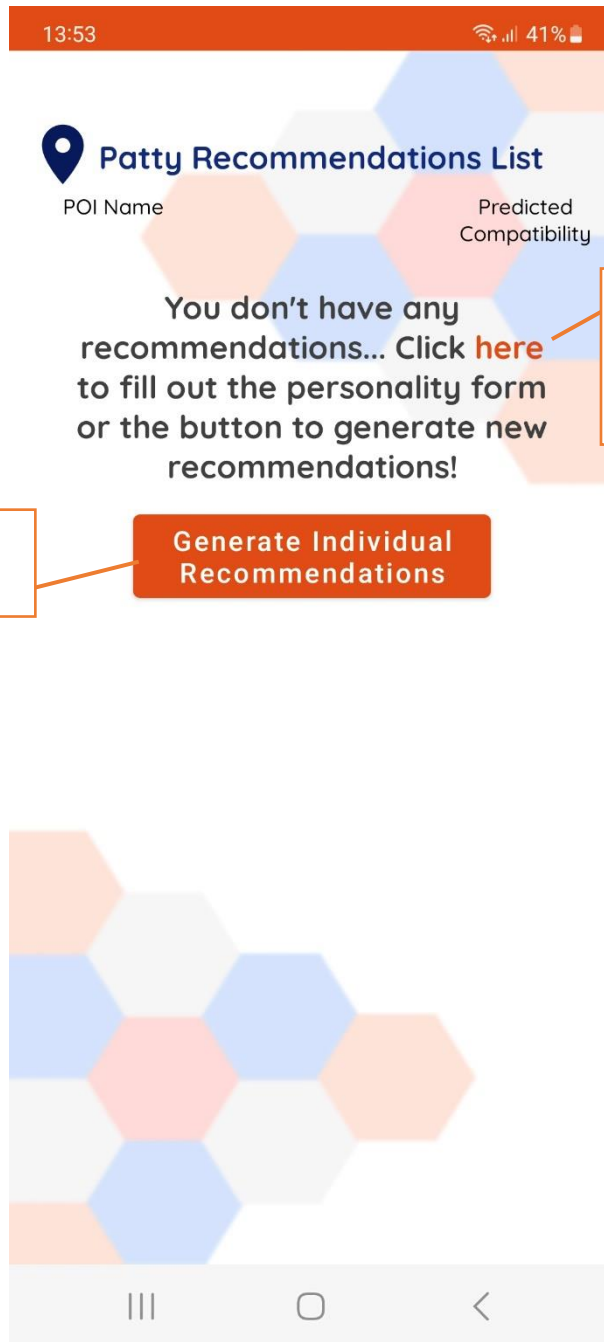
13:53

41%

Patty Recommendations List

POI Name

Predicted Compatibility

You don't have any recommendations... Click here to fill out the personality form or the button to generate new recommendations!

Generate Individual Recommendations